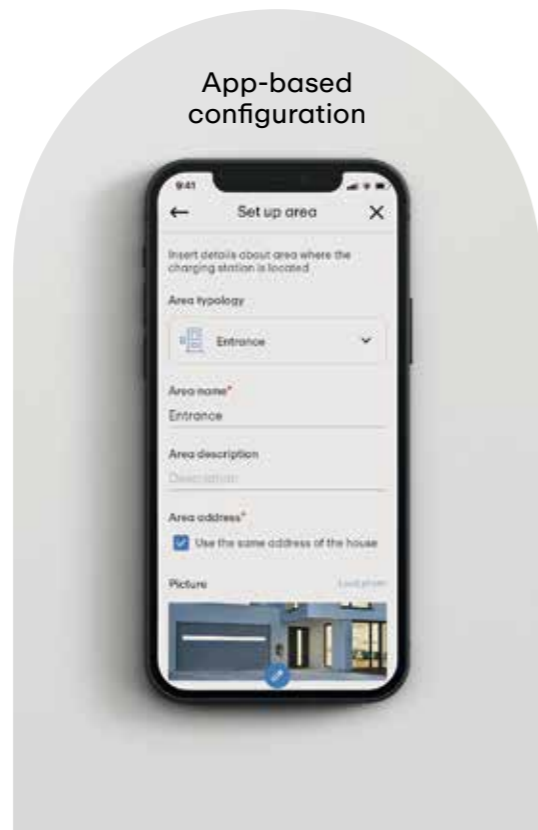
App-based configuration

9:41

Set up area

Insert details about area where the charging station is located

Area typology

Entrance

Area name*

Entrance

Area description

Description

Area address*

Use the same address of the house

Picture

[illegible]